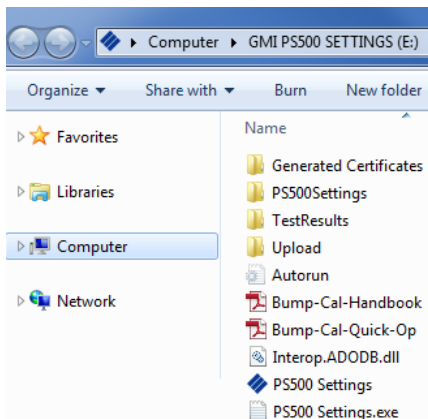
▸ Computer ▸ GMI PS500 SETTINGS (E:)

Organize ▾ Share with ▾ Burn New folder

Favorites

Libraries

Computer

Network

Name

Generated Certificates

PS500Settings

TestResults

Upload

Autorun

Bump-Cal-Handbook

Bump-Cal-Quick-Op

Interop.ADODB.dll

PS500 Settings

PS500 Settings.exe